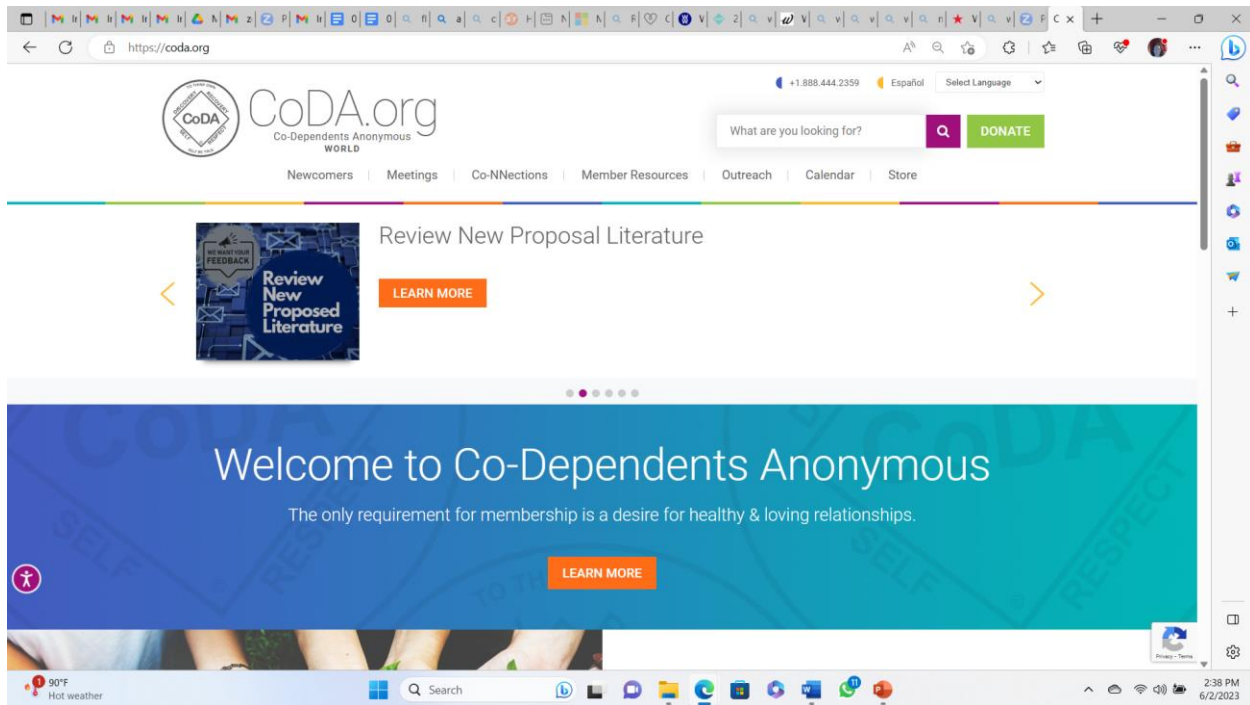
C ×

https://coda.org

+1.888.444.2359 Español Select Language

CoDA

CoDA.org
Co-Dependents Anonymous
WORLD

What are you looking for?

DONATE

Newcomers | Meetings | Co-NNections | Member Resources | Outreach | Calendar | Store

WE WANT YOUR FEEDBACK

Review New Proposed Literature

Review New Proposal Literature

LEARN MORE

Welcome to Co-Dependents Anonymous

The only requirement for membership is a desire for healthy & loving relationships.

LEARN MORE

Privacy - Terms

90°F
Hot weather

Search

2:38 PM
6/2/2023